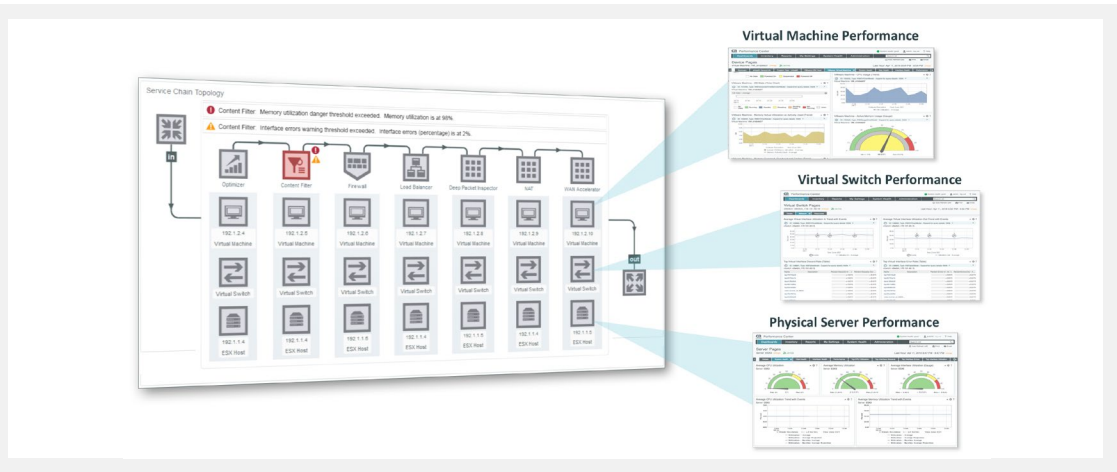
Virtual Machine Performance

Virtual Switch Performance

Physical Server Performance

Service Chain Topology

Content Filter: Memory utilization danger threshold exceeded. Memory utilization is at 98%.

Content Filter: Interface errors warning threshold exceeded. Interface errors (percentage) is at 2%.

in

out

Optimizer

Content Filter

Firewall

Load Balancer

Deep Packet Inspector

NAT

WAN Accelerator

192.1.2.4
Virtual Machine

192.1.2.5
Virtual Machine

192.1.2.6
Virtual Machine

192.1.2.7
Virtual Machine

192.1.2.8
Virtual Machine

192.1.2.9
Virtual Machine

192.1.2.10
Virtual Machine

Virtual Switch

Virtual Switch

Virtual Switch

Virtual Switch

Virtual Switch

Virtual Switch

Virtual Switch

192.1.1.4
ESX Host

192.1.1.4
ESX Host

192.1.1.5
ESX Host

192.1.1.4
ESX Host

192.1.1.5
ESX Host

192.1.1.4
ESX Host

192.1.1.5
ESX Host

Device Pages

Virtual Switch Pages

Server Pages